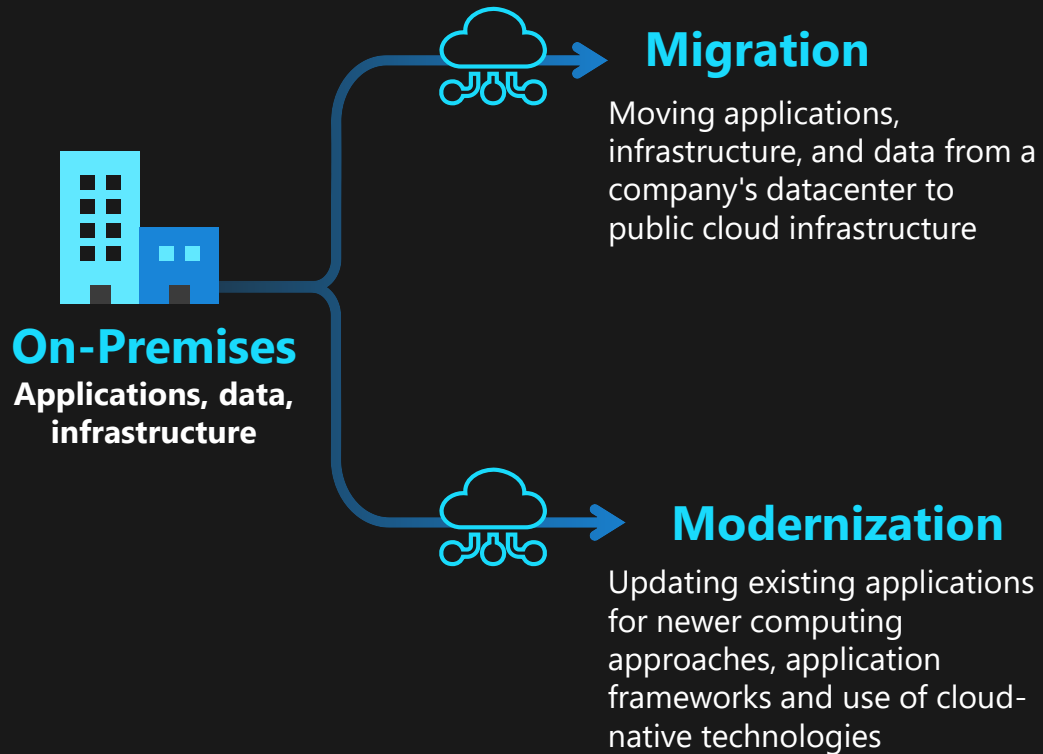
Migration

Moving applications, infrastructure, and data from a company's datacenter to public cloud infrastructure

On-Premises
Applications, data, infrastructure

Modernization

Updating existing applications for newer computing approaches, application frameworks and use of cloud-native technologies